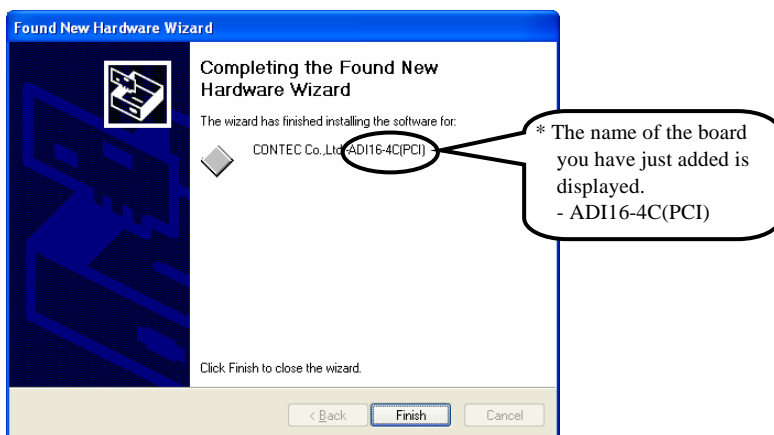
Found New Hardware Wizard

Completing the Found New Hardware Wizard

The wizard has finished installing the software for:

CONTEC Co.,Ltd-ADI16-4C(PCI)

* The name of the board you have just added is displayed.
- ADI16-4C(PCI)

Click Finish to close the wizard.

< Back
Finish
Cancel